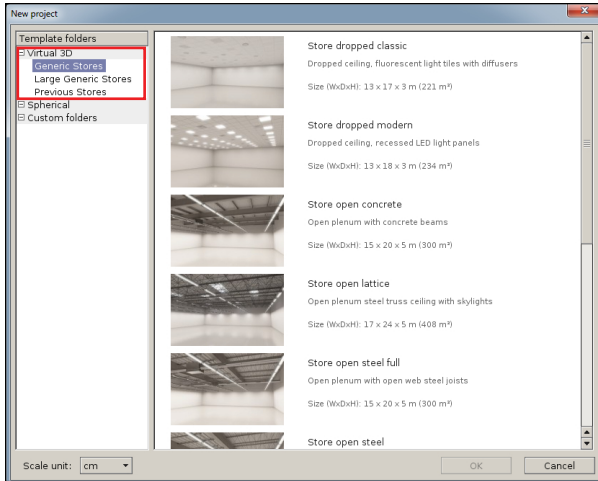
New project

Template folders
Virtual 3D
Generic Stores
Large Generic Stores
Previous Stores
Spherical
Custom folders

Store dropped classic
Dropped ceiling, fluorescent light tiles with diffusers
Size (WxDxH): 13 x 17 x 3 m (221 m²)

Store dropped modern
Dropped ceiling, recessed LED light panels
Size (WxDxH): 13 x 18 x 3 m (234 m²)

Store open concrete
Open plenum with concrete beams
Size (WxDxH): 15 x 20 x 5 m (300 m²)

Store open lattice
Open plenum steel truss ceiling with skylights
Size (WxDxH): 17 x 24 x 5 m (408 m²)

Store open steel full
Open plenum with open web steel joists
Size (WxDxH): 15 x 20 x 5 m (300 m²)

Store open steel

Scale unit: cm
OK
Cancel